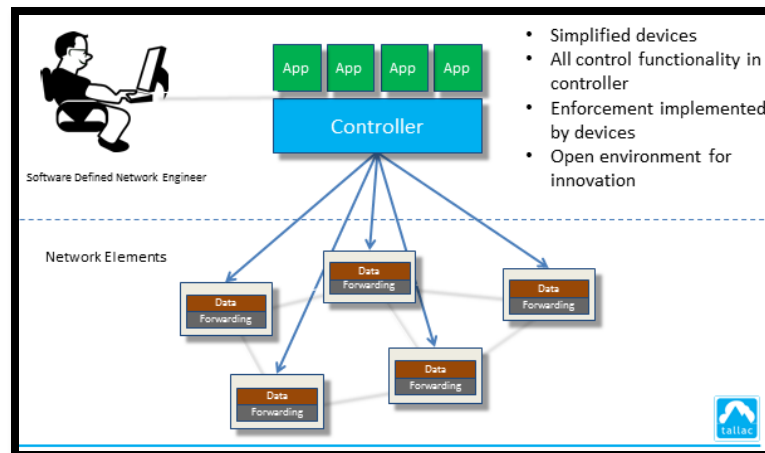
App App App App

Controller

• Simplified devices
• All control functionality in controller
• Enforcement implemented by devices
• Open environment for innovation

Software Defined Network Engineer

Network Elements

Data
Forwarding

Data
Forwarding

Data
Forwarding

Data
Forwarding

Data
Forwarding

tallac